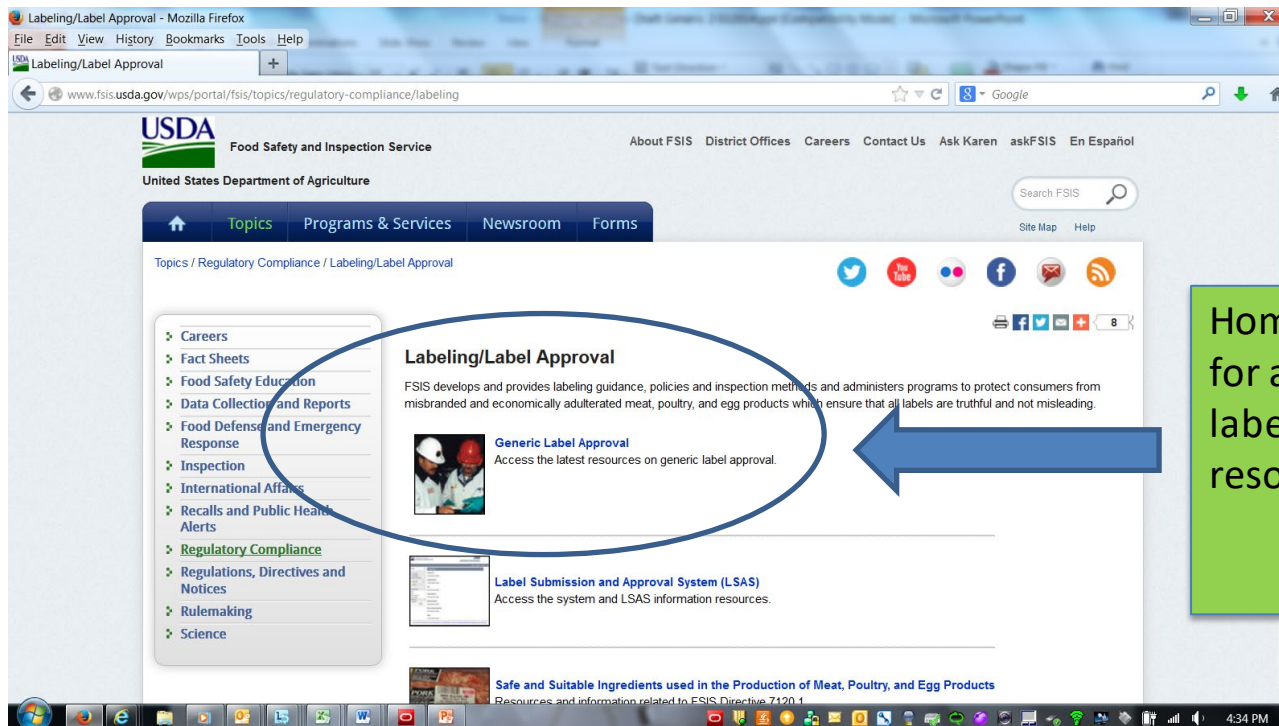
Labeling/Label Approval - Mozilla Firefox

File Edit View History Bookmarks Tools Help

Labeling/Label Approval

www.fsis.usda.gov/wps/portal/fsis/topics/regulatory-compliance/labeling

Google

USDA

Food Safety and Inspection Service

United States Department of Agriculture

About FSIS District Offices Careers Contact Us Ask Karen askFSIS En Español

Search FSIS

Site Map Help

Topics Programs & Services Newsroom Forms

Topics / Regulatory Compliance / Labeling/Label Approval

8

Careers
Fact Sheets
Food Safety Education
Data Collection and Reports
Food Defense and Emergency Response
Inspection
International Affairs
Recalls and Public Health Alerts
Regulatory Compliance
Regulations, Directives and Notices
Rulemaking
Science

Labeling/Label Approval

FSIS develops and provides labeling guidance, policies and inspection methods and administers programs to protect consumers from misbranded and economically adulterated meat, poultry, and egg products which ensure that all labels are truthful and not misleading.

Generic Label Approval
Access the latest resources on generic label approval.

Label Submission and Approval System (LSAS)
Access the system and LSAS information resources.

Safe and Suitable Ingredients used in the Production of Meat, Poultry, and Egg Products
Resources and information related to FSIS Directive 7120.1

Hom
for a
labe
reso

4:34 PM